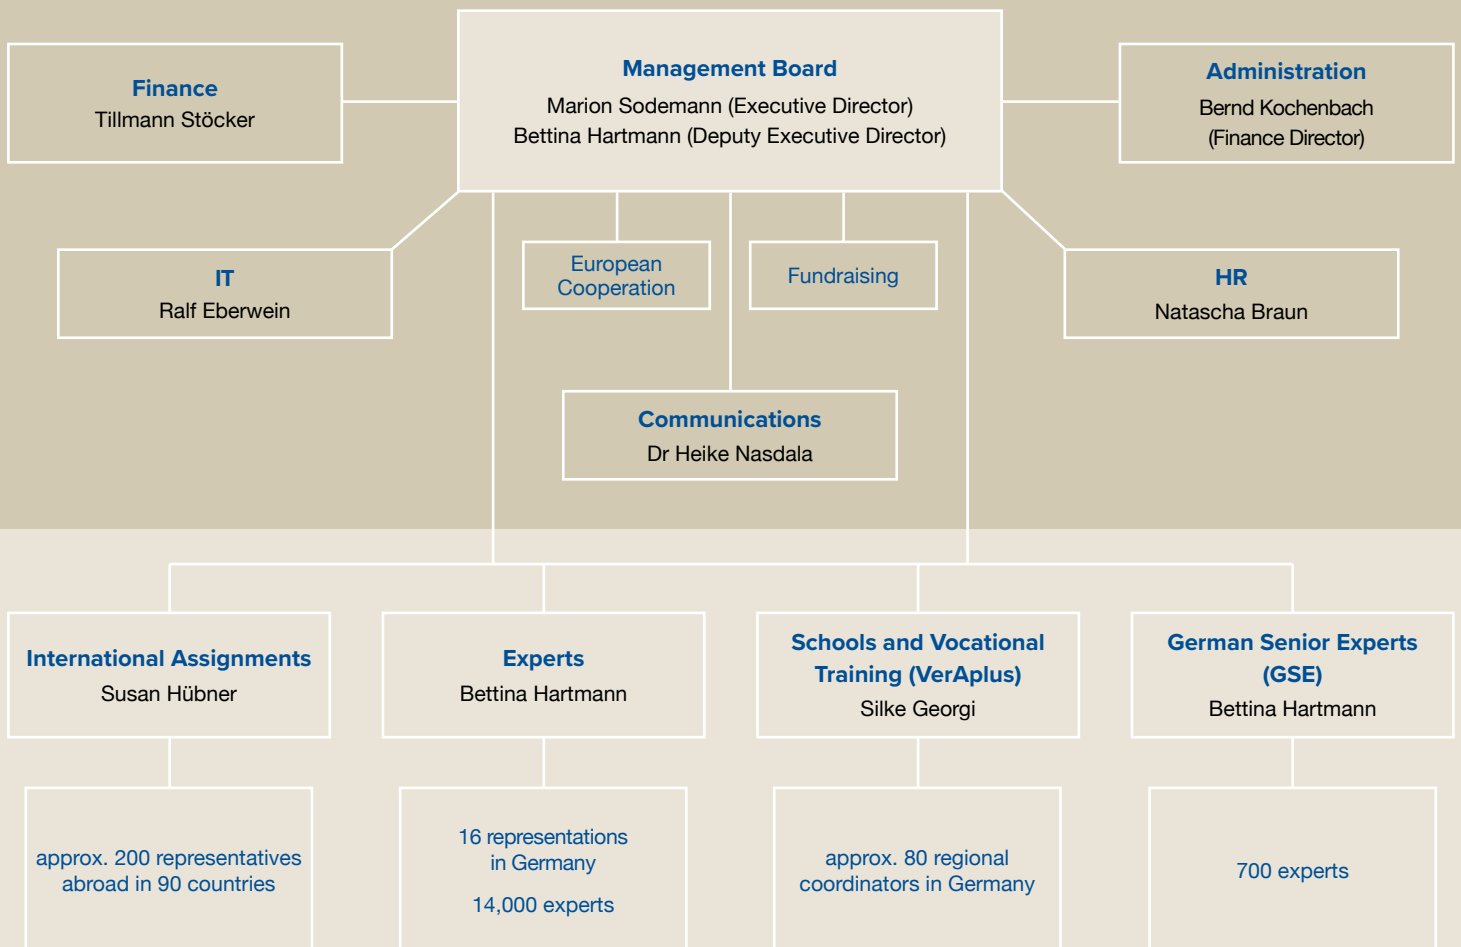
Finance
Tillmann Stöcker

Management Board
Marion Sodemann (Executive Director)
Bettina Hartmann (Deputy Executive Director)

Administration
Bernd Kochenbach
(Finance Director)

IT
Ralf Eberwein

European Cooperation

Fundraising

HR
Natascha Braun

Communications
Dr Heike Nasdala

International Assignments
Susan Hübner

Experts
Bettina Hartmann

Schools and Vocational Training (VerAplus)
Silke Georgi

German Senior Experts (GSE)
Bettina Hartmann

approx. 200 representatives abroad in 90 countries

16 representations in Germany

14,000 experts

approx. 80 regional coordinators in Germany

700 experts